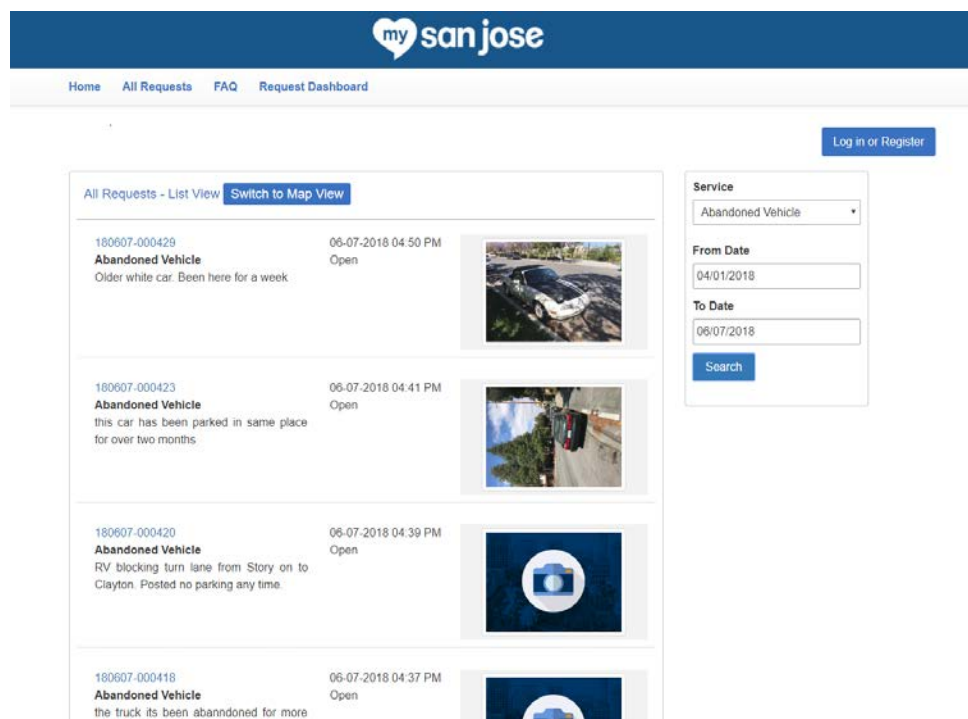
my san jose

Home All Requests FAQ Request Dashboard

Log in or Register

All Requests - List View Switch to Map View

180607-000429
Abandoned Vehicle
Older white car. Been here for a week.
06-07-2018 04:50 PM
Open

180607-000423
Abandoned Vehicle
this car has been parked in same place for over two months
06-07-2018 04:41 PM
Open

180607-000420
Abandoned Vehicle
RV blocking turn lane from Story on to Clayton. Posted no parking any time.
06-07-2018 04:39 PM
Open

180607-000418
Abandoned Vehicle
the truck its been abanndoned for more
06-07-2018 04:37 PM
Open

Service
Abandoned Vehicle
From Date
04/01/2018
To Date
06/07/2018
Search